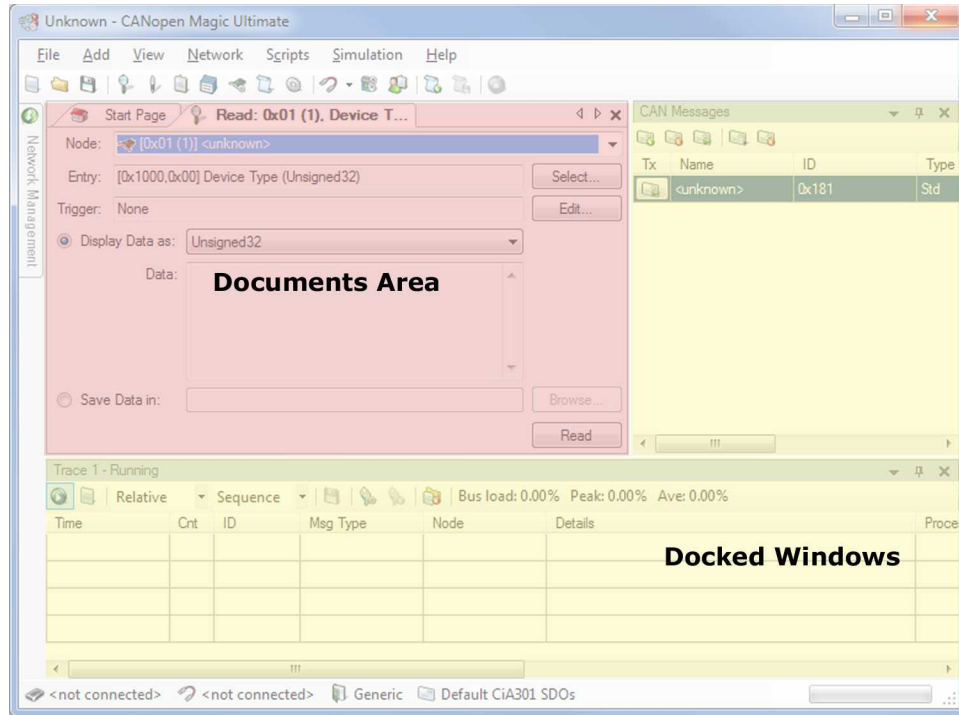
Unknown - CANopen Magic Ultimate

File Add View Network Scripts Simulation Help

Network Management

Start Page | Read: 0x01 (1), Device T...

Node: [0x01 (1)] <unknown>

Entry: [0x1000,0x00] Device Type (Unsigned32) Select...

Trigger: None Edit...

Display Data as: Unsigned32

Data:

Documents Area

Save Data in: Browse...

Read

CAN Messages

| Tx | Name | ID | Type |
|---|---|---|---|
| | <unknown> | 0x181 | Std |

Trace 1 - Running

Relative Sequence Bus load: 0.00% Peak: 0.00% Ave: 0.00%

| Time | Cnt | ID | Msg Type | Node | Details | Proce |
|---|---|---|---|---|---|---|

Docked Windows

<not connected> <not connected> Generic Default CiA301 SDOs